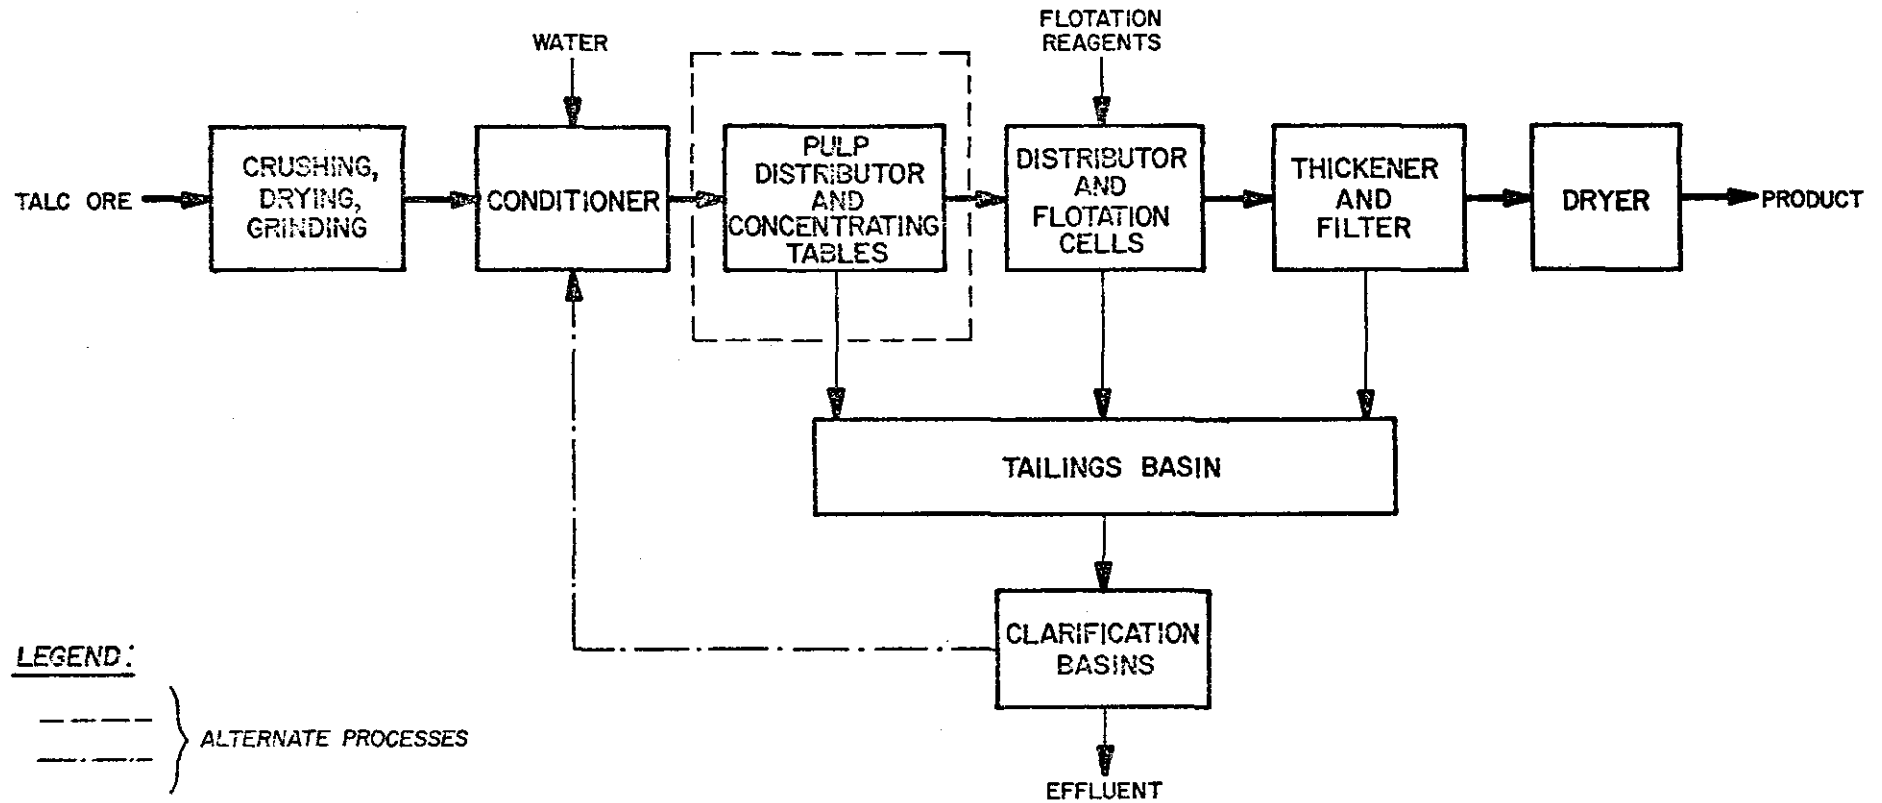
WATER

FLOTATION REAGENTS

TALC ORE

CRUSHING, DRYING, GRINDING

CONDITIONER

PULP DISTRIBUTOR AND CONCENTRATING TABLES

DISTRIBUTOR AND FLOTATION CELLS

THICKENER AND FILTER

DRYER

PRODUCT

TAILINGS BASIN

CLARIFICATION BASINS

EFFLUENT

LEGEND:

ALTERNATE PROCESSES